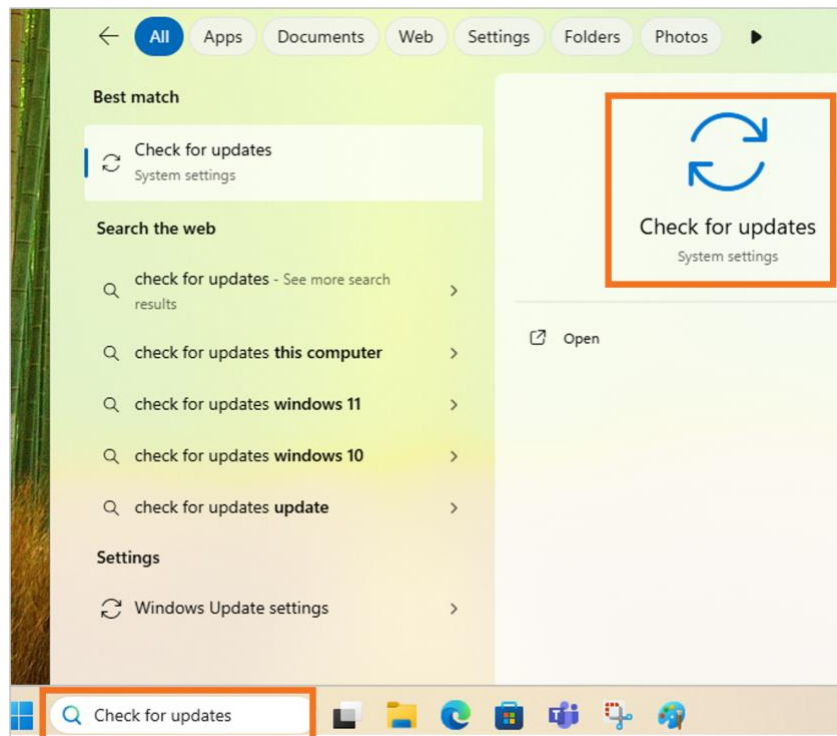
All Apps Documents Web Settings Folders Photos

Best match

Check for updates
System settings

Search the web

check for updates - See more search results

check for updates this computer

check for updates windows 11

check for updates windows 10

check for updates update

Settings

Windows Update settings

Check for updates
System settings

Open

Check for updates